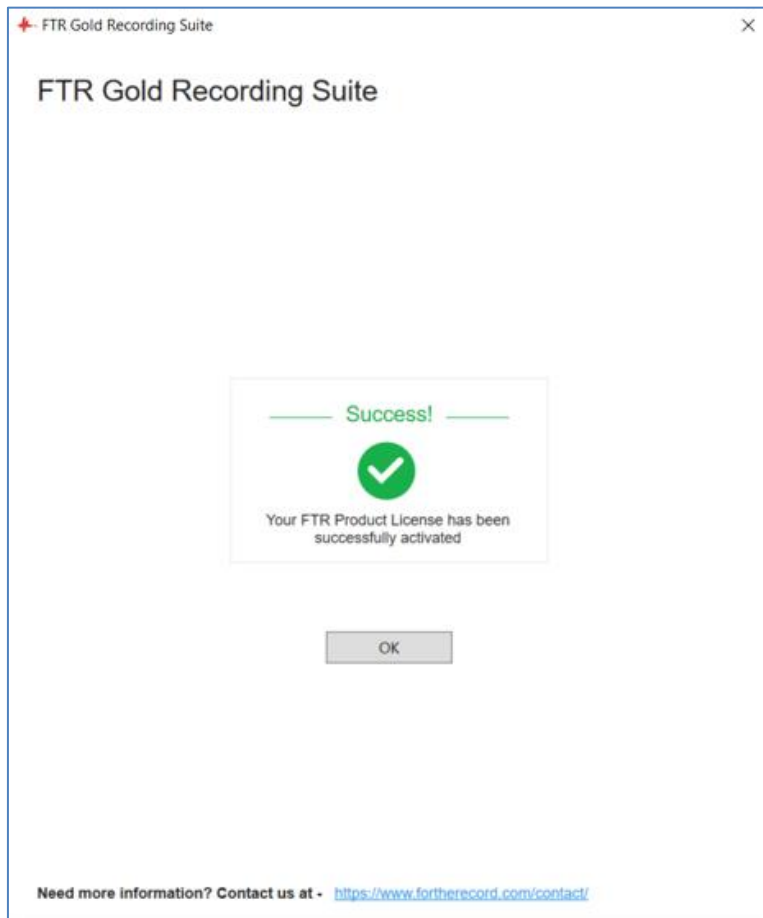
FTR Gold Recording Suite

×

FTR Gold Recording Suite

Success!

Your FTR Product License has been successfully activated

OK

Need more information? Contact us at - https://www.fortherecord.com/contact/